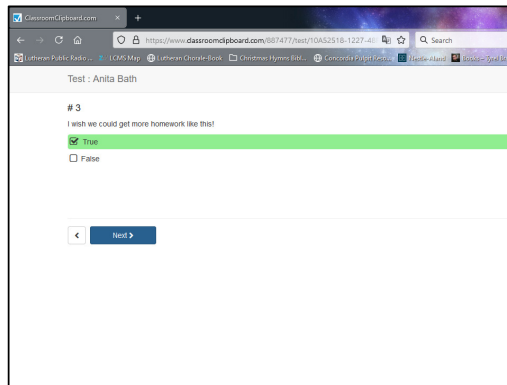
ClassroomClipboard.com ×
https://www.classroomclipboard.com/887477/test/10A52518-1227-4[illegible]
Search
Lutheran Public Radio... LCMS Map Lutheran Chorale-Book Christmas Hymns Bibl... Concordia Pulpit Resou... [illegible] Books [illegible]

Test : Anita Bath

# 3

I wish we could get more homework like this!

True

False

<

Next >